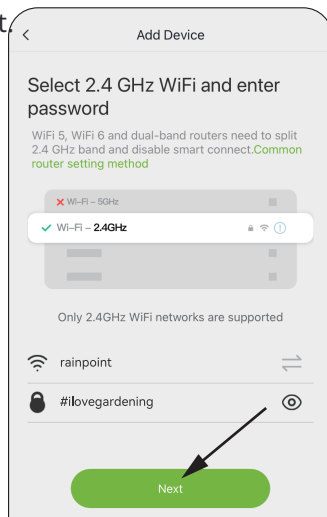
t.

<

Add Device

Select 2.4 GHz WiFi and enter password

WiFi 5, WiFi 6 and dual-band routers need to split 2.4 GHz band and disable smart connect.Common router setting method

Wi-Fi – 5GHz

Wi-Fi – 2.4GHz

Only 2.4GHz WiFi networks are supported

rainpoint

#ilovegardening

Next